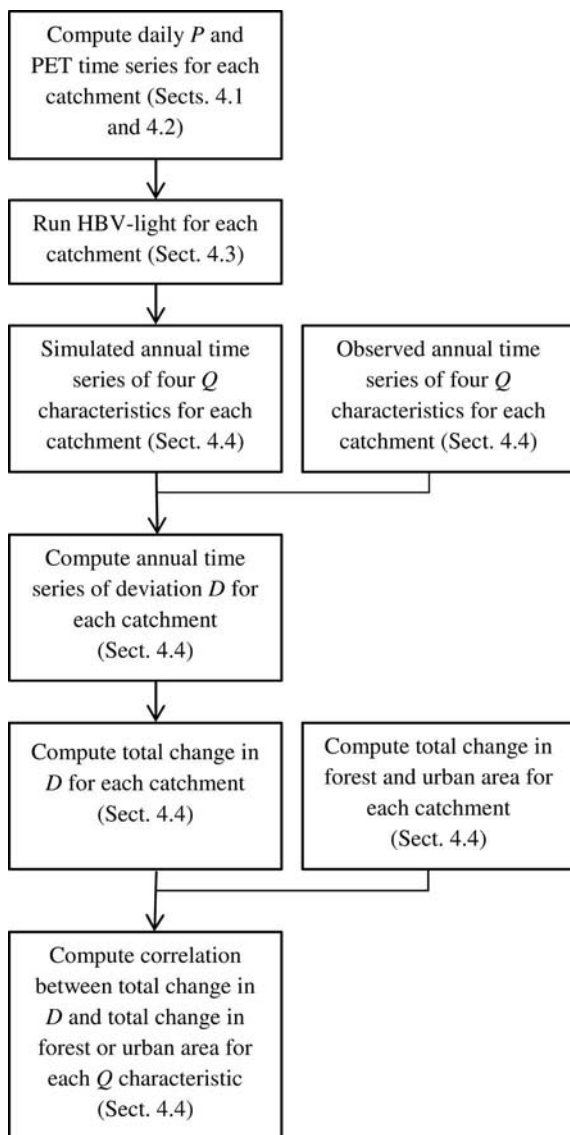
Compute daily $P$ and PET time series for each catchment (Sects. 4.1 and 4.2)

Run HBV-light for each catchment (Sect. 4.3)

Simulated annual time series of four $Q$ characteristics for each catchment (Sect. 4.4)

Observed annual time series of four $Q$ characteristics for each catchment (Sect. 4.4)

Compute annual time series of deviation $D$ for each catchment (Sect. 4.4)

Compute total change in $D$ for each catchment (Sect. 4.4)

Compute total change in forest and urban area for each catchment (Sect. 4.4)

Compute correlation between total change in $D$ and total change in forest or urban area for each $Q$ characteristic (Sect. 4.4)